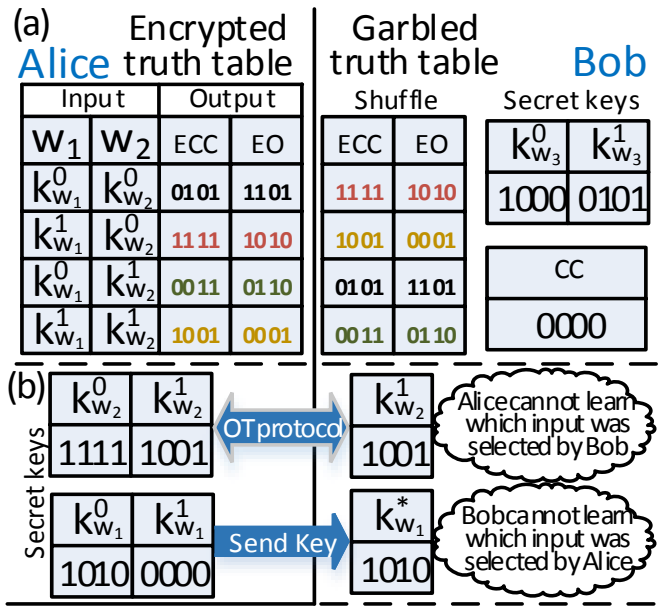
(a)

Alice

Encrypted truth table

| Input | | Output | |
|---|---|---|---|
| $w_1$ | $w_2$ | ECC | EO |
| $k_{w_1}^0$ | $k_{w_2}^0$ | 0101 | 1101 |
| $k_{w_1}^1$ | $k_{w_2}^0$ | 1111 | 1010 |
| $k_{w_1}^0$ | $k_{w_2}^1$ | 0011 | 0110 |
| $k_{w_1}^1$ | $k_{w_2}^1$ | 1001 | 0001 |

Garbled truth table

Shuffle

| ECC | EO |
|---|---|
| 1111 | 1010 |
| 1001 | 0001 |
| 0101 | 1101 |
| 0011 | 0110 |

Bob

Secret keys

| $k_{w_3}^0$ | $k_{w_3}^1$ |
|---|---|
| 1000 | 0101 |

| CC |
|---|
| 0000 |

(b)

Secret keys

| $k_{w_2}^0$ | $k_{w_2}^1$ |
|---|---|
| 1111 | 1001 |

OT protocol

| $k_{w_2}^1$ |
|---|
| 1001 |

Alice cannot learn which input was selected by Bob

| $k_{w_1}^0$ | $k_{w_1}^1$ |
|---|---|
| 1010 | 0000 |

Send Key

| $k_{w_1}^*$ |
|---|
| 1010 |

Bob cannot learn which input was selected by Alice